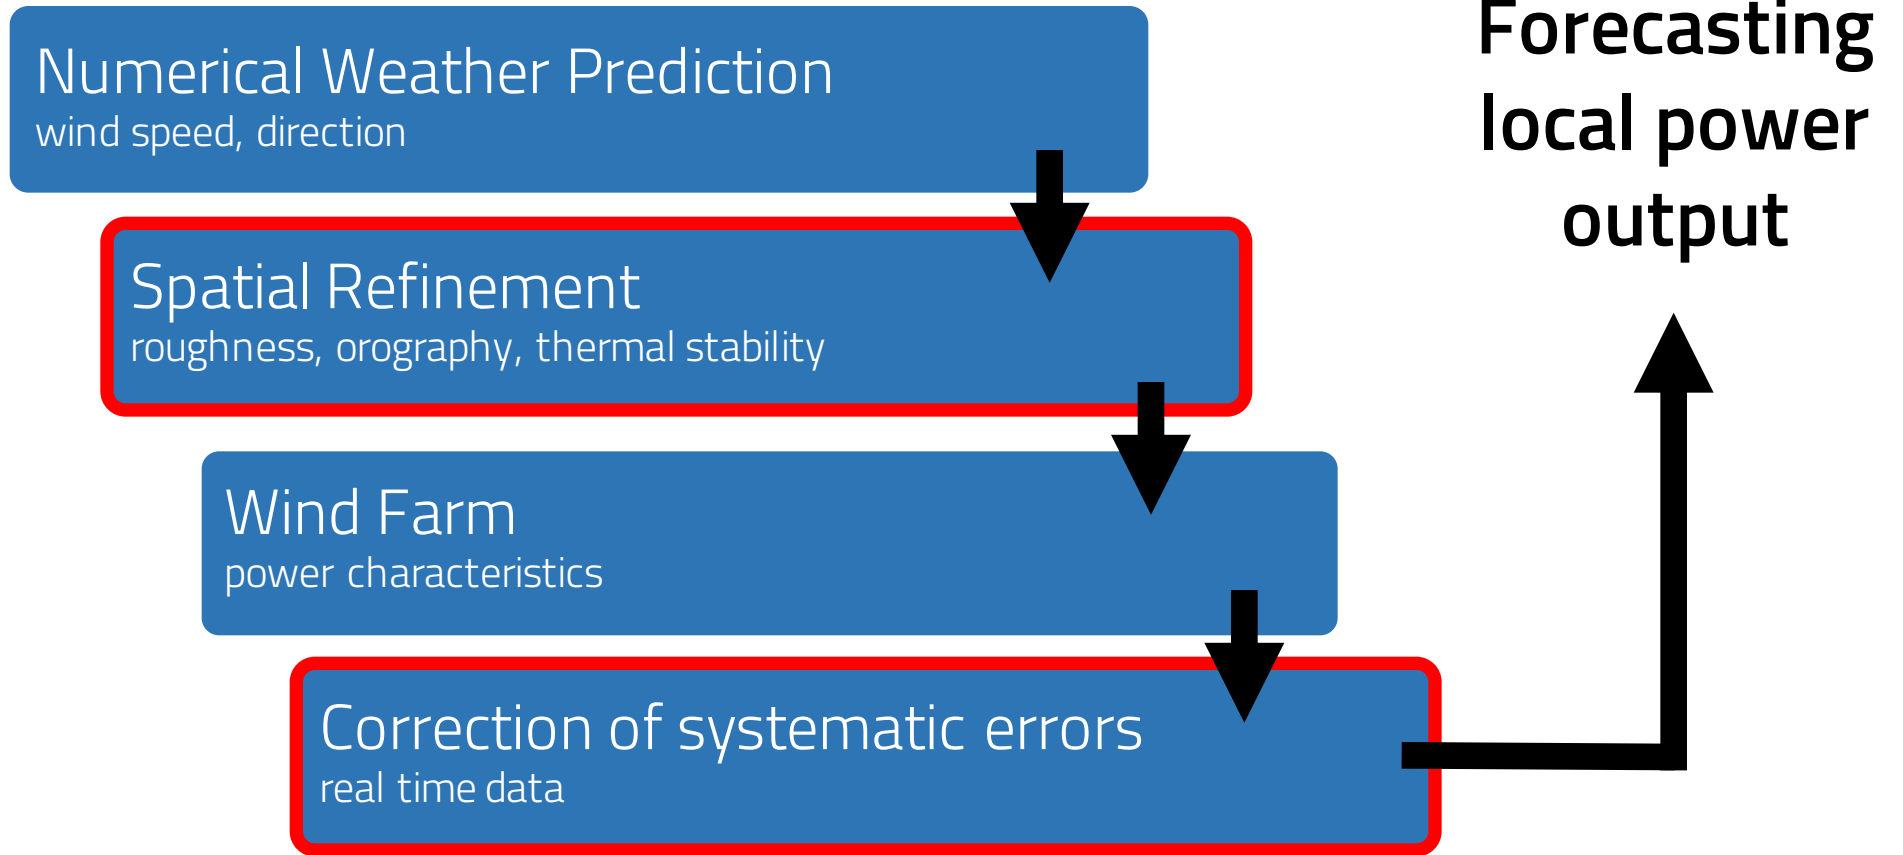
Numerical Weather Prediction
wind speed, direction

Spatial Refinement
roughness, orography, thermal stability

Wind Farm
power characteristics

Correction of systematic errors
real time data

Forecasting local power output